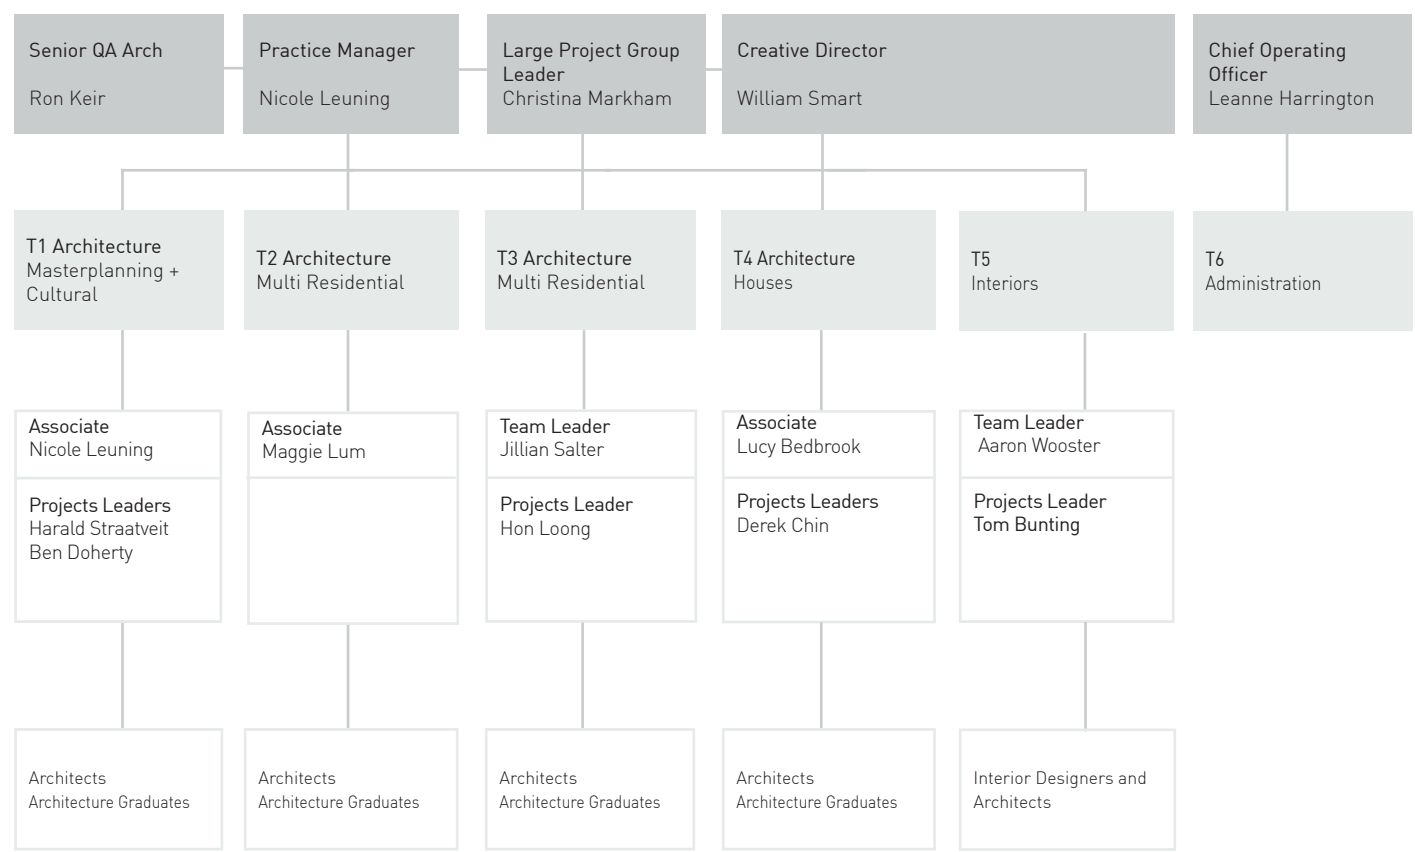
Senior QA Arch
Ron Keir

Practice Manager
Nicole Leuning

Large Project Group Leader
Christina Markham

Creative Director
William Smart

Chief Operating Officer
Leanne Harrington

T1 Architecture
Masterplanning + Cultural

T2 Architecture
Multi Residential

T3 Architecture
Multi Residential

T4 Architecture
Houses

T5
Interiors

T6
Administration

Associate
Nicole Leuning

Projects Leaders
Harald Straatveit
Ben Doherty

Associate
Maggie Lum

Team Leader
Jillian Salter

Projects Leader
Hon Loong

Associate
Lucy Bedbrook

Projects Leaders
Derek Chin

Team Leader
Aaron Wooster

Projects Leader
Tom Bunting

Architects
Architecture Graduates

Architects
Architecture Graduates

Architects
Architecture Graduates

Architects
Architecture Graduates

Interior Designers and Architects